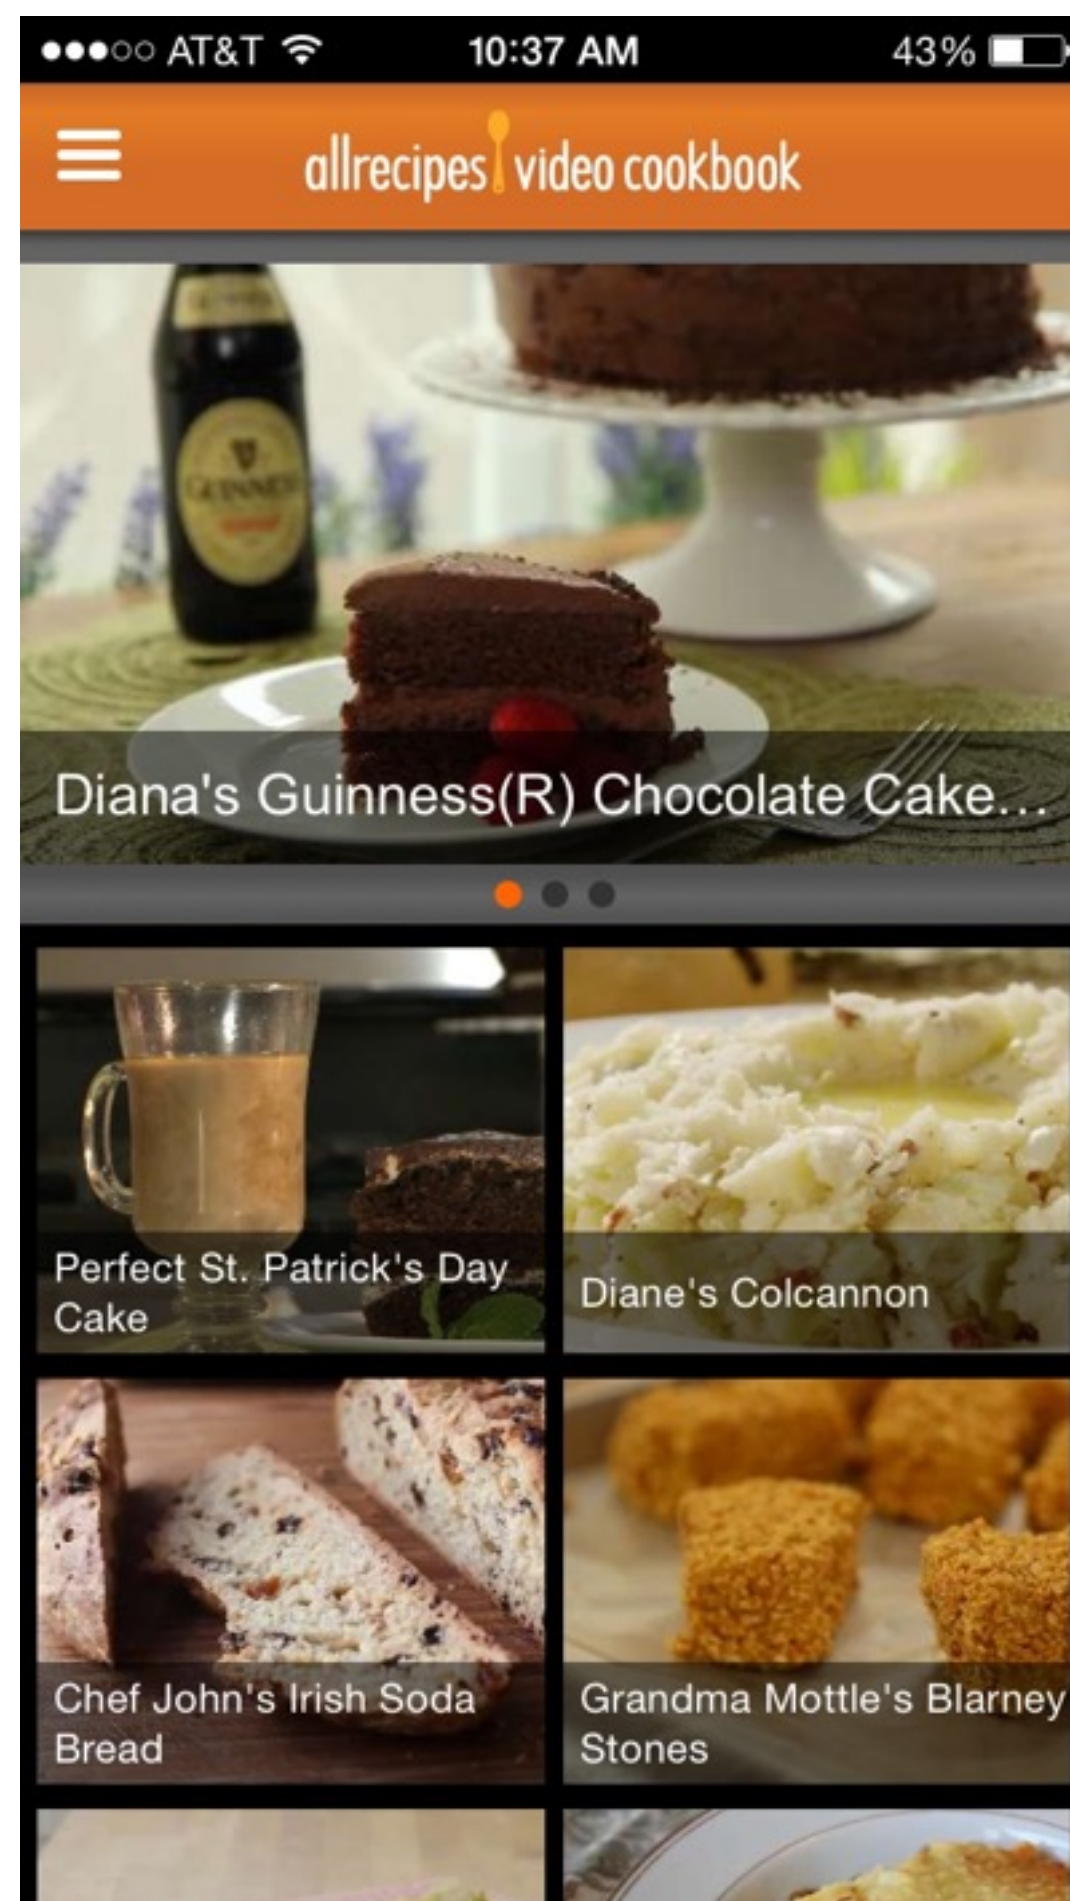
●●●○○ AT&T 10:37 AM 43%

allrecipes video cookbook

Diana's Guinness(R) Chocolate Cake...

Perfect St. Patrick's Day Cake

Diane's Colcannon

Chef John's Irish Soda Bread

Grandma Mottle's Blarney Stones